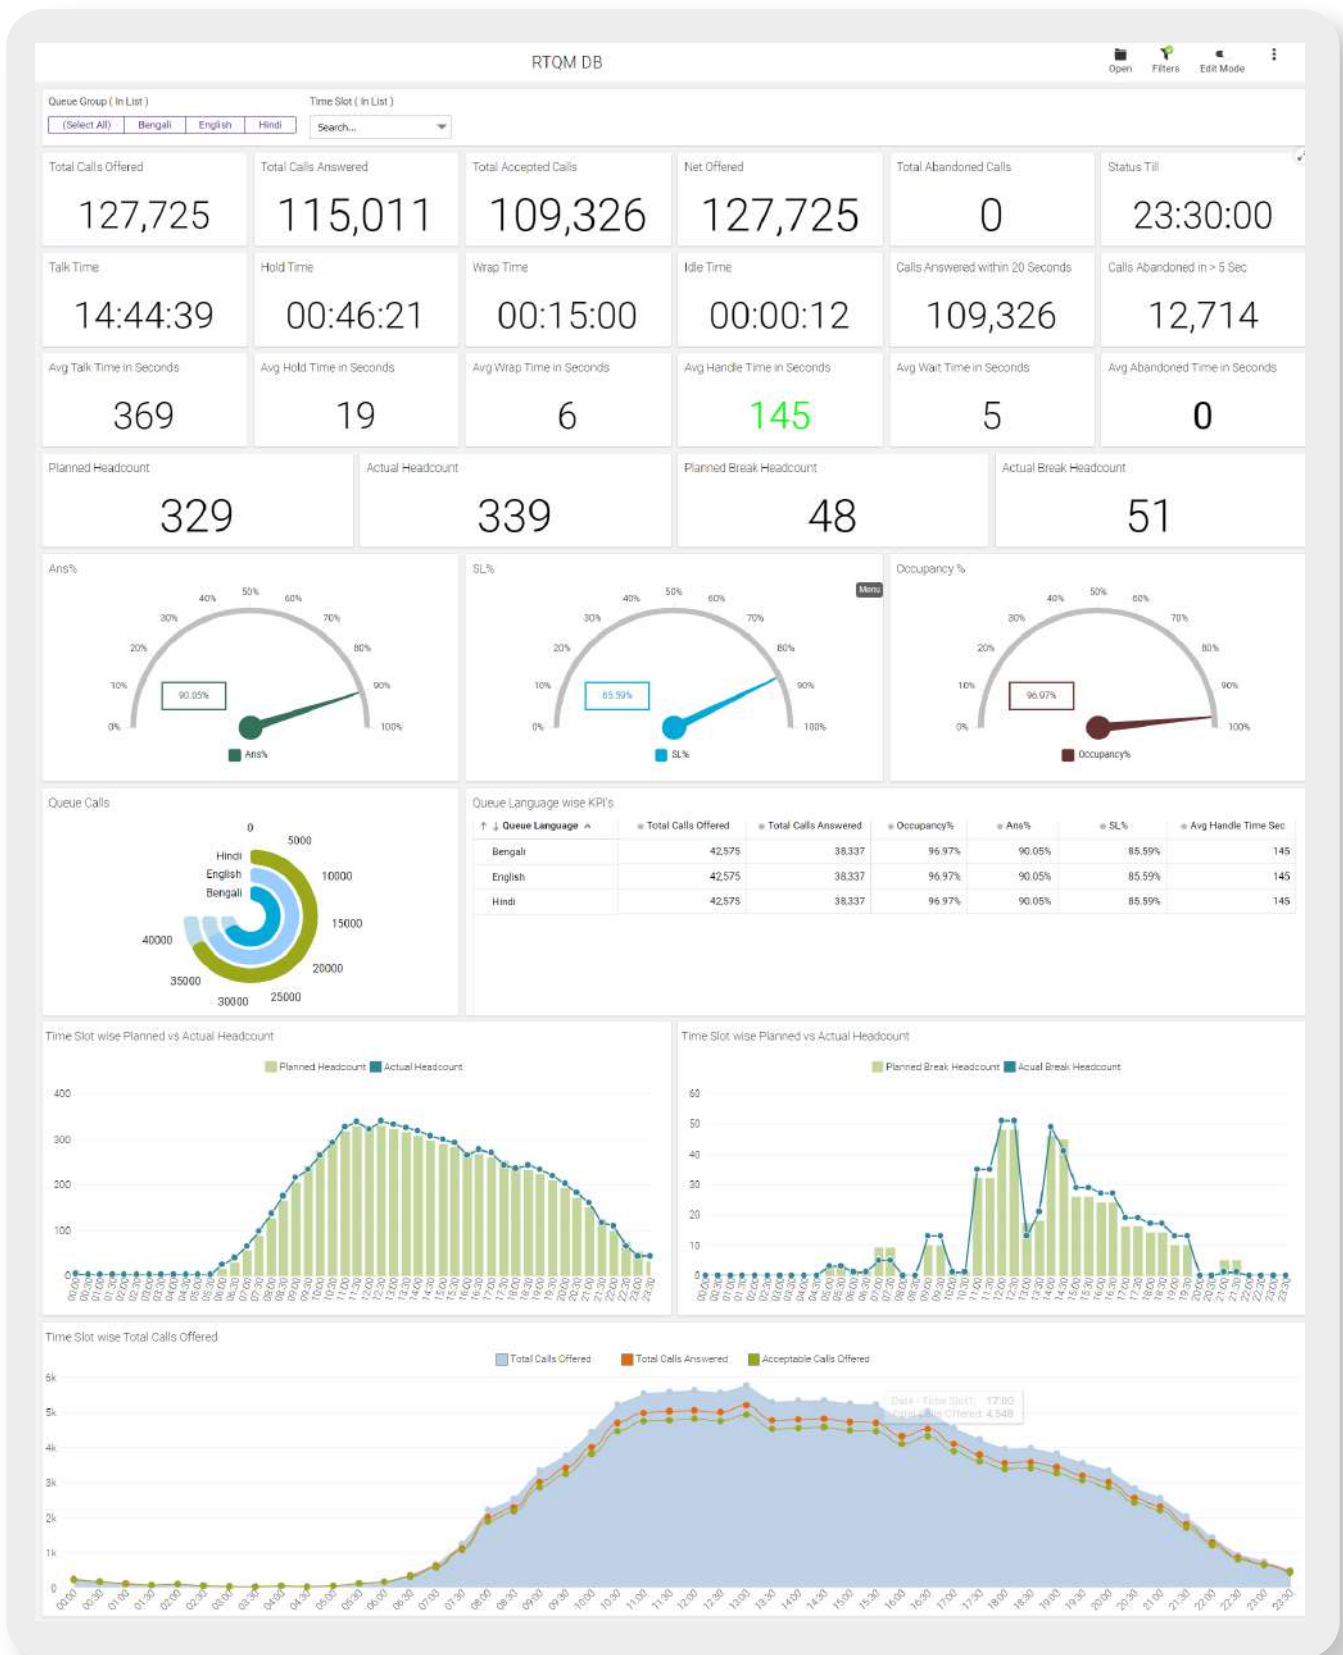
RTQM DB

Open Filters Edit Mode

Queue Group ( In List )
(Select All) Bengali English Hindi

Time Slot ( In List )
Search...

Total Calls Offered
127,725

Total Calls Answered
115,011

Total Accepted Calls
109,326

Net Offered
127,725

Total Abandoned Calls
0

Status Till
23:30:00

Talk Time
14:44:39

Hold Time
00:46:21

Wrap Time
00:15:00

Idle Time
00:00:12

Calls Answered within 20 Seconds
109,326

Calls Abandoned in > 5 Sec
12,714

Avg Talk Time in Seconds
369

Avg Hold Time in Seconds
19

Avg Wrap Time in Seconds
6

Avg Handle Time in Seconds
145

Avg Wait Time in Seconds
5

Avg Abandoned Time in Seconds
0

Planned Headcount
329

Actual Headcount
339

Planned Break Headcount
48

Actual Break Headcount
51

Ans%
0% 10% 20% 30% 40% 50% 60% 70% 80% 90% 100%
90.05%
Ans%

SL%
0% 10% 20% 30% 40% 50% 60% 70% 80% 90% 100%
85.59%
SL%
Menu

Occupancy %
0% 10% 20% 30% 40% 50% 60% 70% 80% 90% 100%
96.97%
Occupancy%

Queue Calls
0 5000 10000 15000 20000 25000 30000 35000 40000
Hindi
English
Bengali

Queue Language wise KPI's

| Queue Language | Total Calls Offered | Total Calls Answered | Occupancy% | Ans% | SL% | Avg Handle Time Sec |
|---|---|---|---|---|---|---|
| Bengali | 42,575 | 38,337 | 96.97% | 90.05% | 85.59% | 145 |
| English | 42,575 | 38,337 | 96.97% | 90.05% | 85.59% | 145 |
| Hindi | 42,575 | 38,337 | 96.97% | 90.05% | 85.59% | 145 |

Time Slot wise Planned vs Actual Headcount
Planned Headcount Actual Headcount
400 300 200 100 0

Time Slot wise Planned vs Actual Headcount
Planned Break Headcount Acual Break Headcount
60 50 40 30 20 10 0

Time Slot wise Total Calls Offered
Total Calls Offered Total Calls Answered Acceptable Calls Offered
6k 5k 4k 3k 2k 1k 0
Date - Time Slot: 17:00
Total Calls Offered: 4,548
00:00 00:30 01:00 01:30 02:00 02:30 03:00 03:30 04:00 04:30 05:00 05:30 06:00 06:30 07:00 07:30 08:00 08:30 09:00 09:30 10:00 10:30 11:00 11:30 12:00 12:30 13:00 13:30 14:00 14:30 15:00 15:30 16:00 16:30 17:00 17:30 18:00 18:30 19:00 19:30 20:00 20:30 21:00 21:30 22:00 22:30 23:00 23:30